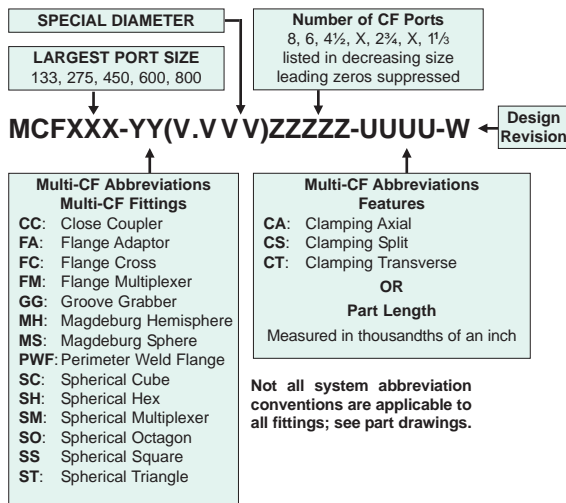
SPECIAL DIAMETER

LARGEST PORT SIZE
133, 275, 450, 600, 800

Number of CF Ports
8, 6, 4½, X, 2¾, X, 1⅓
listed in decreasing size
leading zeros suppressed

MCFXXX-YY(V.VVV)ZZZZZ-UUUU-W

Design Revision

Multi-CF Abbreviations
Multi-CF Fittings
CC: Close Coupler
FA: Flange Adaptor
FC: Flange Cross
FM: Flange Multiplexer
GG: Groove Grabber
MH: Magdeburg Hemisphere
MS: Magdeburg Sphere
PWF: Perimeter Weld Flange
SC: Spherical Cube
SH: Spherical Hex
SM: Spherical Multiplexer
SO: Spherical Octagon
SS: Spherical Square
ST: Spherical Triangle

Multi-CF Abbreviations
Features
CA: Clamping Axial
CS: Clamping Split
CT: Clamping Transverse
OR
Part Length
Measured in thousandths of an inch

Not all system abbreviation conventions are applicable to all fittings; see part drawings.